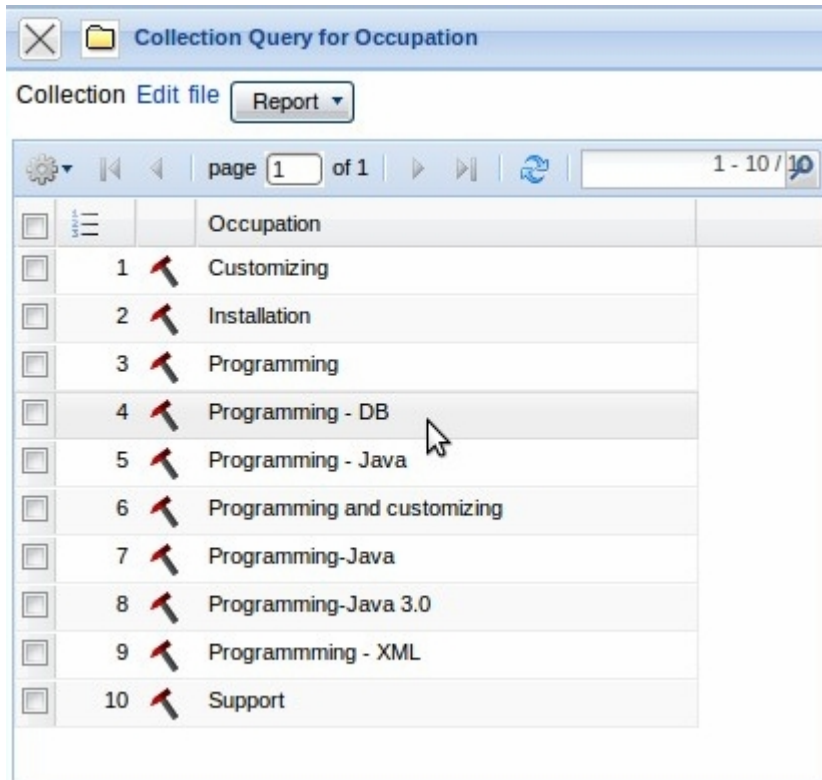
Collection Query for Occupation

Collection Edit file Report

page 1 of 1 1 - 10 / 10

| | | | Occupation |
|---|---|---|---|
| | 1 | | Customizing |
| | 2 | | Installation |
| | 3 | | Programming |
| | 4 | | Programming - DB |
| | 5 | | Programming - Java |
| | 6 | | Programming and customizing |
| | 7 | | Programming-Java |
| | 8 | | Programming-Java 3.0 |
| | 9 | | Programmming - XML |
| | 10 | | Support |